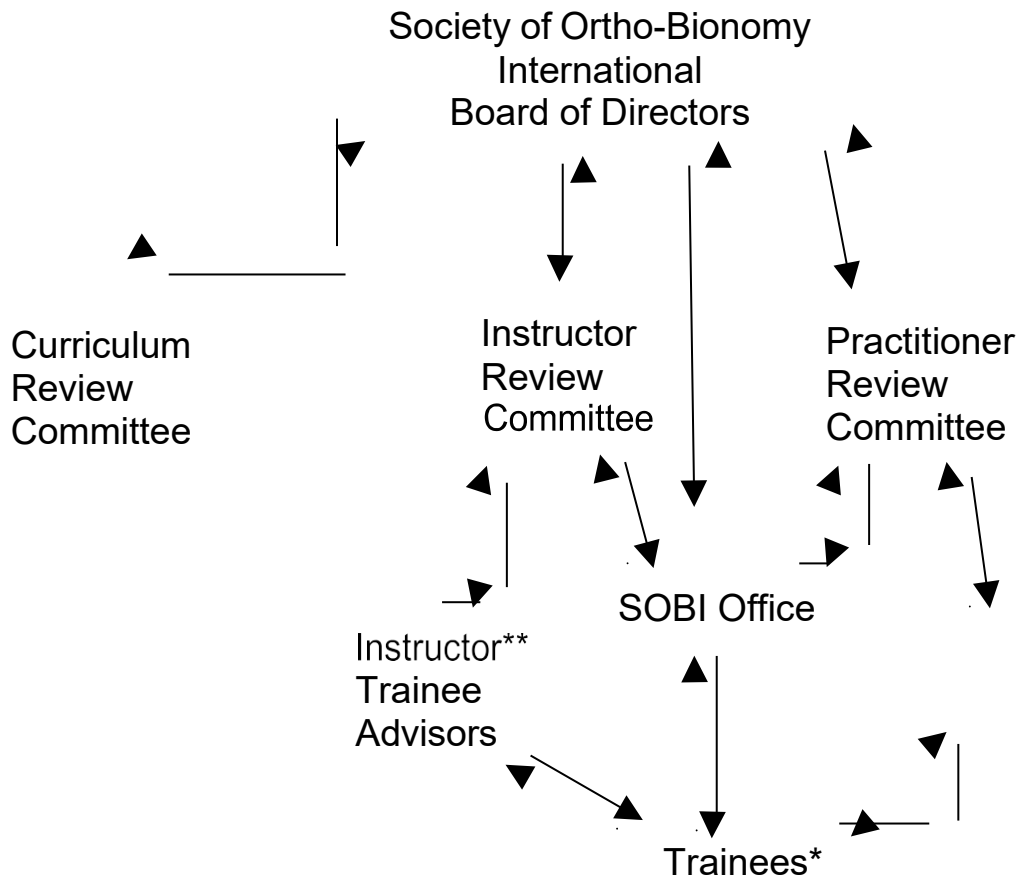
Society of Ortho-Bionomy International Board of Directors

Curriculum Review Committee

Instructor Review Committee

Practitioner Review Committee

SOBI Office

Instructor** Trainee Advisors

Trainees*